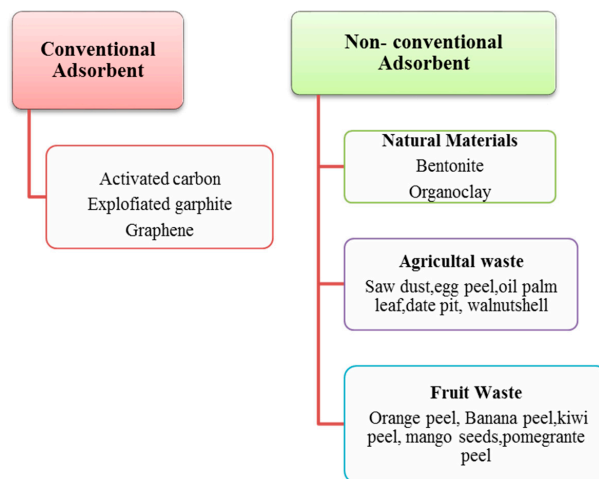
Conventional Adsorbent

Activated carbon
Explofiated garphite
Graphene

Non- conventional Adsorbent

Natural Materials
Bentonite
Organoclay

Agricultal waste
Saw dust,egg peel,oil palm leaf,date pit, walnutshell

Fruit Waste
Orange peel, Banana peel,kiwi peel, mango seeds,pomegrante peel